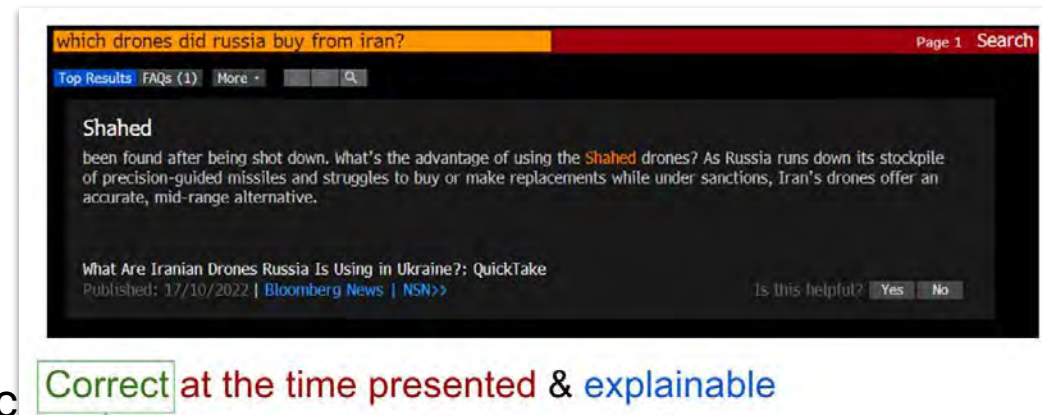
which drones did russia buy from iran?

Page 1 Search

Top Results FAQs (1) More

Shahed

been found after being shot down. What's the advantage of using the Shahed drones? As Russia runs down its stockpile of precision-guided missiles and struggles to buy or make replacements while under sanctions, Iran's drones offer an accurate, mid-range alternative.

What Are Iranian Drones Russia Is Using in Ukraine?: QuickTake

Published: 17/10/2022 | Bloomberg News | NSN>>

Is this helpful? Yes No

C Correct at the time presented & explainable